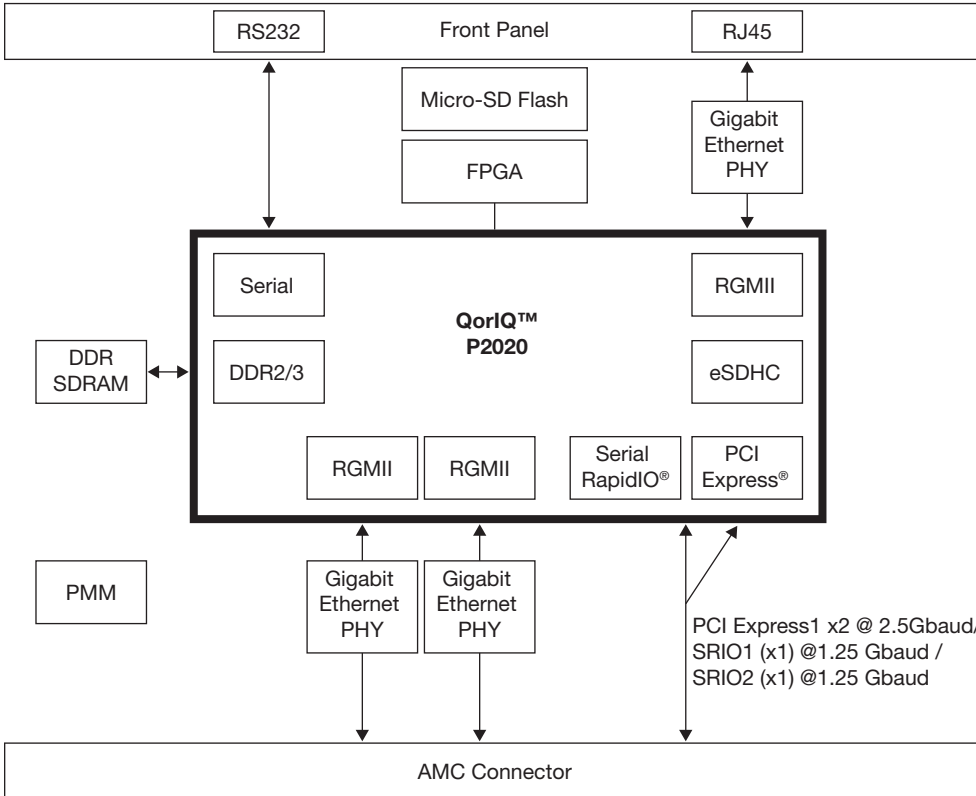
RS232

Front Panel

RJ45

Micro-SD Flash

FPGA

Gigabit Ethernet PHY

Serial

QorIQ™ P2020

RGMII

DDR SDRAM

DDR2/3

eSDHC

RGMII

RGMII

Serial RapidIO®

PCI Express®

PMM

Gigabit Ethernet PHY

Gigabit Ethernet PHY

PCI Express1 x2 @ 2.5Gbaud/
SRIO1 (x1) @1.25 Gbaud /
SRIO2 (x1) @1.25 Gbaud

AMC Connector